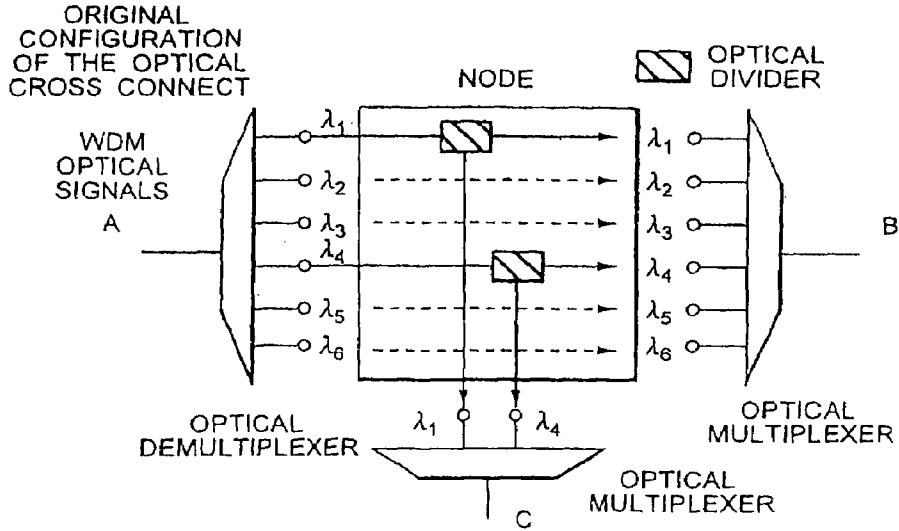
ORIGINAL CONFIGURATION OF THE OPTICAL CROSS CONNECT

NODE

OPTICAL DIVIDER

WDM OPTICAL SIGNALS

A

$\lambda_1$
$\lambda_2$
$\lambda_3$
$\lambda_4$
$\lambda_5$
$\lambda_6$

$\lambda_1$
$\lambda_2$
$\lambda_3$
$\lambda_4$
$\lambda_5$
$\lambda_6$

B

OPTICAL DEMULTIPLEXER

$\lambda_1$
$\lambda_4$

OPTICAL MULTIPLEXER

OPTICAL MULTIPLEXER

C